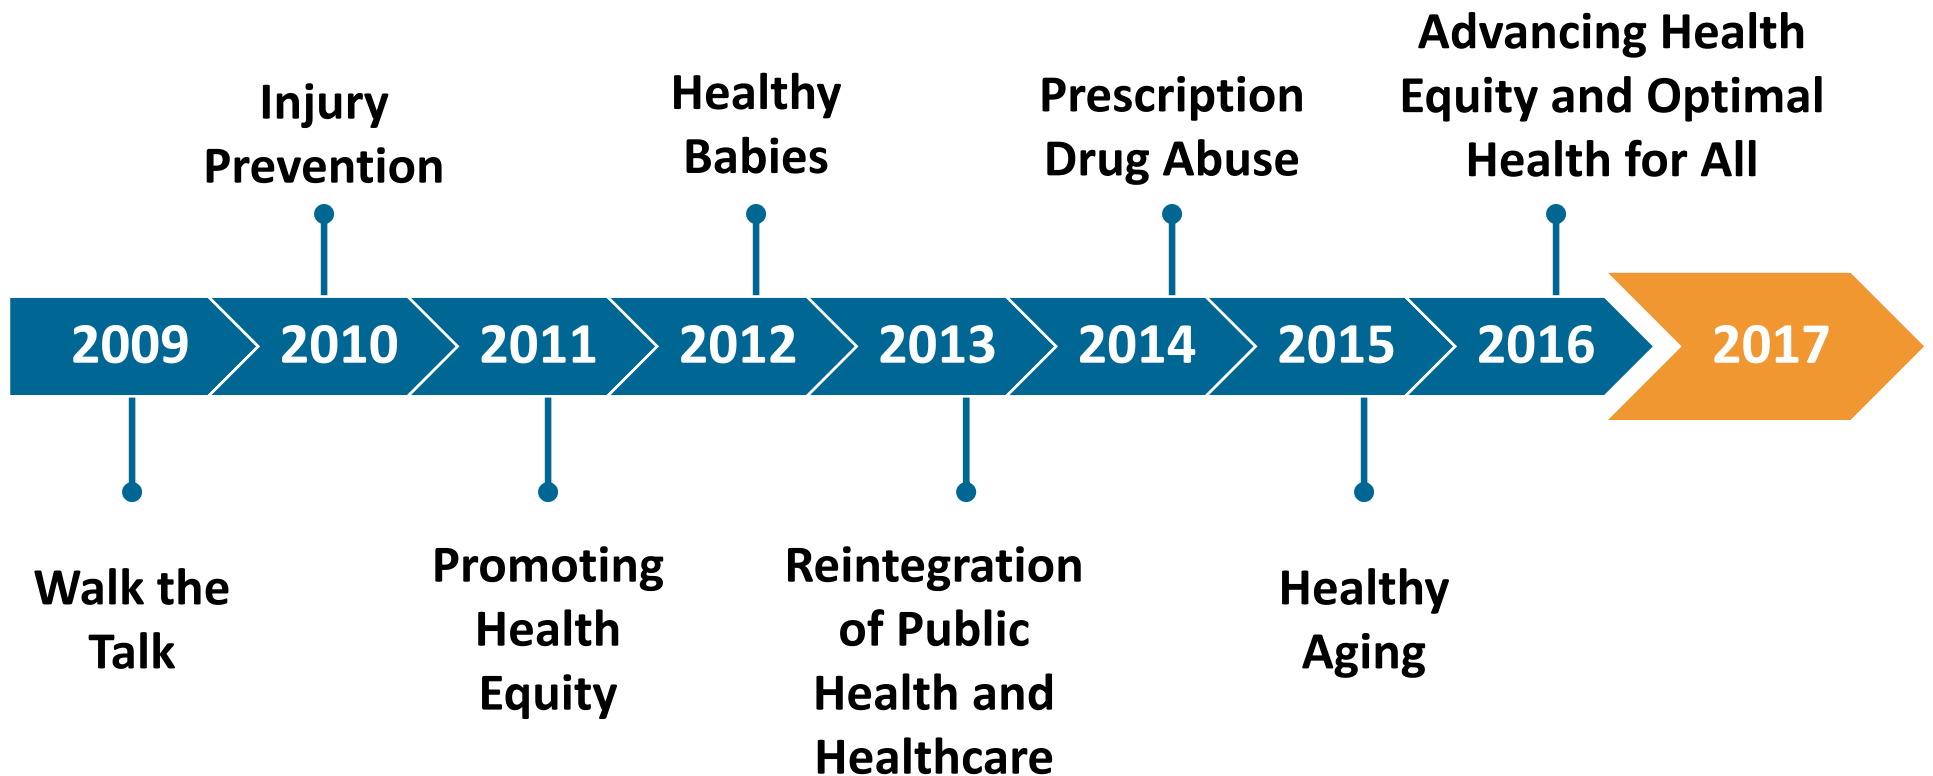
Injury Prevention

Healthy Babies

Prescription Drug Abuse

Advancing Health Equity and Optimal Health for All

2009 2010 2011 2012 2013 2014 2015 2016 2017

Walk the Talk

Promoting Health Equity

Reintegration of Public Health and Healthcare

Healthy Aging